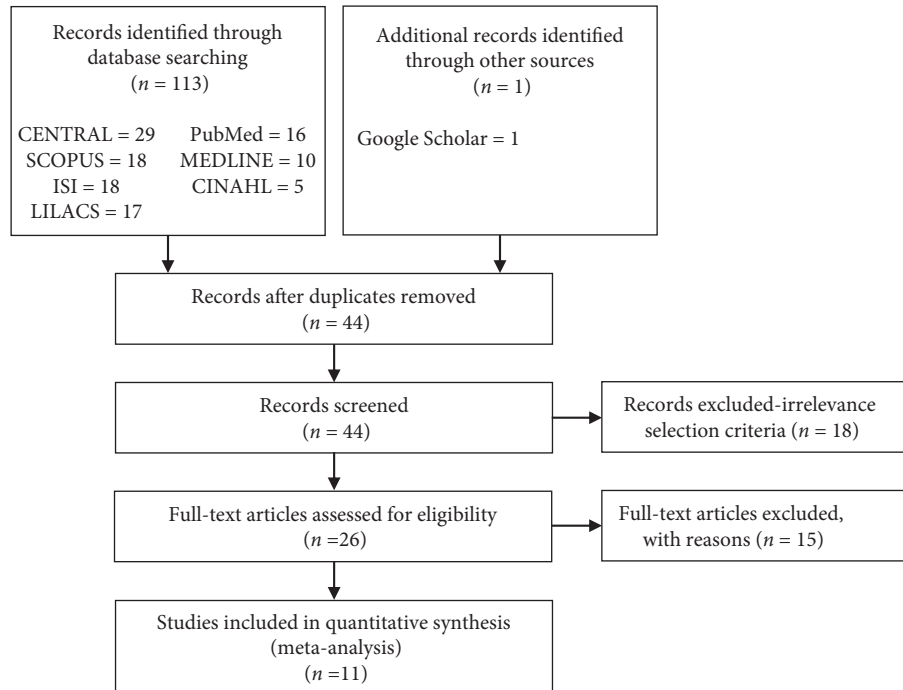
Records identified through database searching
($n$ = 113)

CENTRAL = 29
PubMed = 16
SCOPUS = 18
MEDLINE = 10
ISI = 18
CINAHL = 5
LILACS = 17

Additional records identified through other sources
($n$ = 1)

Google Scholar = 1

Records after duplicates removed
($n$ = 44)

Records screened
($n$ = 44)

Records excluded-irrelevance selection criteria ($n$ = 18)

Full-text articles assessed for eligibility
($n$ =26)

Full-text articles excluded, with reasons ($n$ = 15)

Studies included in quantitative synthesis
(meta-analysis)
($n$ =11)